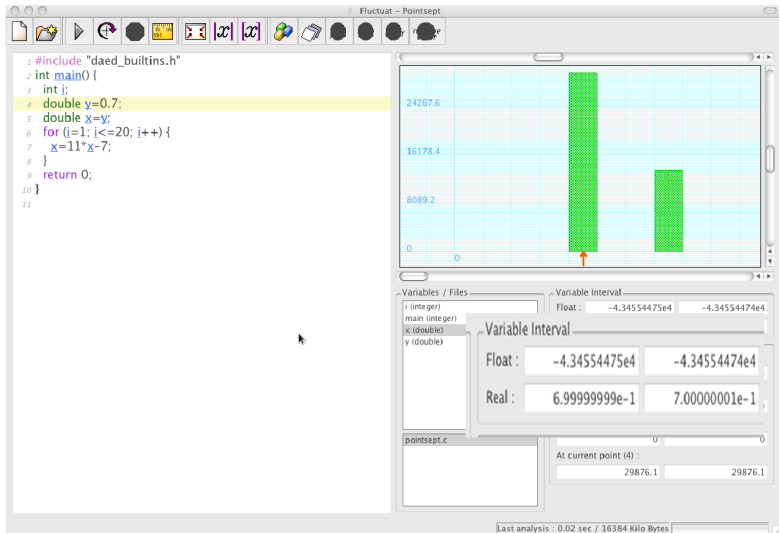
Fluctuat - Pointsept

1 #include "daed_builtins.h"
2 int main() {
3 int i;
4 double y=0.7;
5 double x=y;
6 for (i=1; i<=20; i++) {
7 x=11*x-7;
8 }
9 return 0;
10 }
11

24267.6
16178.4
8089.2
0
0

Variables / Files
i (integer)
main (integer)
x (double)
y (double)

pointsept.c

Variable Interval
Float : -4.34554475e4 -4.34554474e4

Variable Interval
Float : -4.34554475e4 -4.34554474e4
Real : 6.99999999e-1 7.00000001e-1

0 0
At current point (4) :
29876.1 29876.1

Last analysis : 0.02 sec / 16384 Kilo Bytes